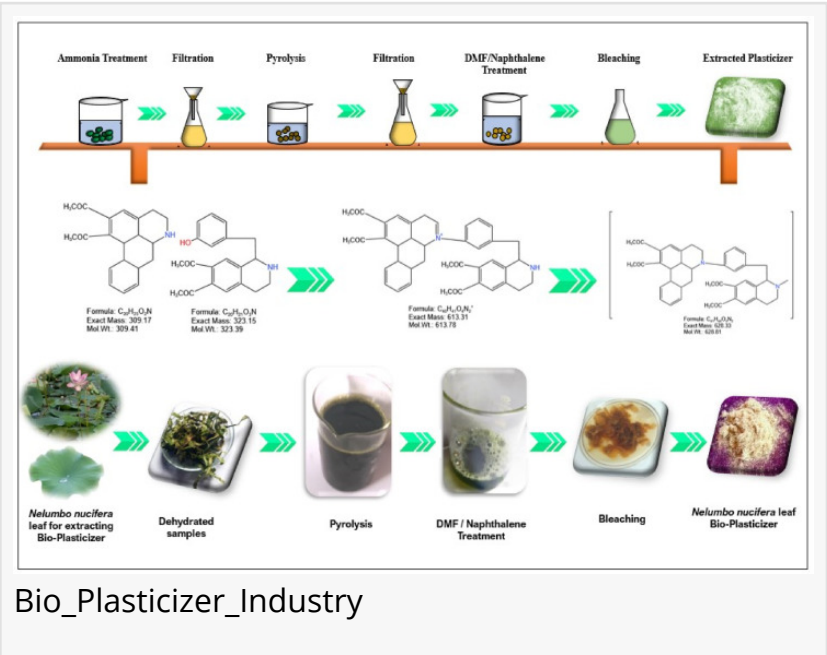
Ammonia Treatment

Filtration

Pyrolysis

Filtration

DMF/Naphthalene Treatment

Bleaching

Extracted Plasticizer

$H_3COC$

$H_3COC$

NH

HO

$H_3COC$

$H_3COC$

NH

Formula: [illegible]
Exact Mass: 309.17
Mol.Wt.: 309.41

Formula: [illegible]
Exact Mass: 323.15
Mol.Wt.: 323.39

$H_3COC$

$H_3COC$

$H_3COC$

$H_3COC$

NH

Formula: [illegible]
Exact Mass: 613.31
Mol.Wt.: 613.78

$H_3COC$

$H_3COC$

$H_3COC$

$H_3COC$

Formula: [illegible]
Exact Mass: 628.33
Mol.Wt.: 628.81

Nelumbo nucifera leaf for extracting Bio-Plasticizer

Dehydrated samples

Pyrolysis

DMF / Naphthalene Treatment

Bleaching

Nelumbo nucifera leaf Bio-Plasticizer

Bio_Plasticizer_Industry